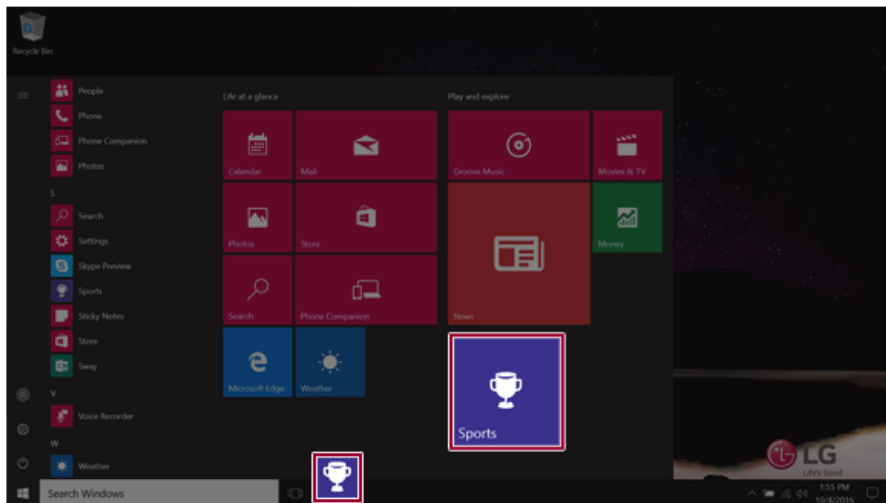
Recycle Bin

People
Phone
Phone Companion
Photos
S
Search
Settings
Skype Preview
Sports
Sticky Notes
Store
Sway
V
Voice Recorder
W
Weather

Life at a glance
Calendar
Mail
Photos
Store
Search
Phone Companion
Microsoft Edge
Weather

Play and explore
Groove Music
Movies & TV
News
Money
Sports

LG
Life's Good

Search Windows

1:55 PM
10/4/2016